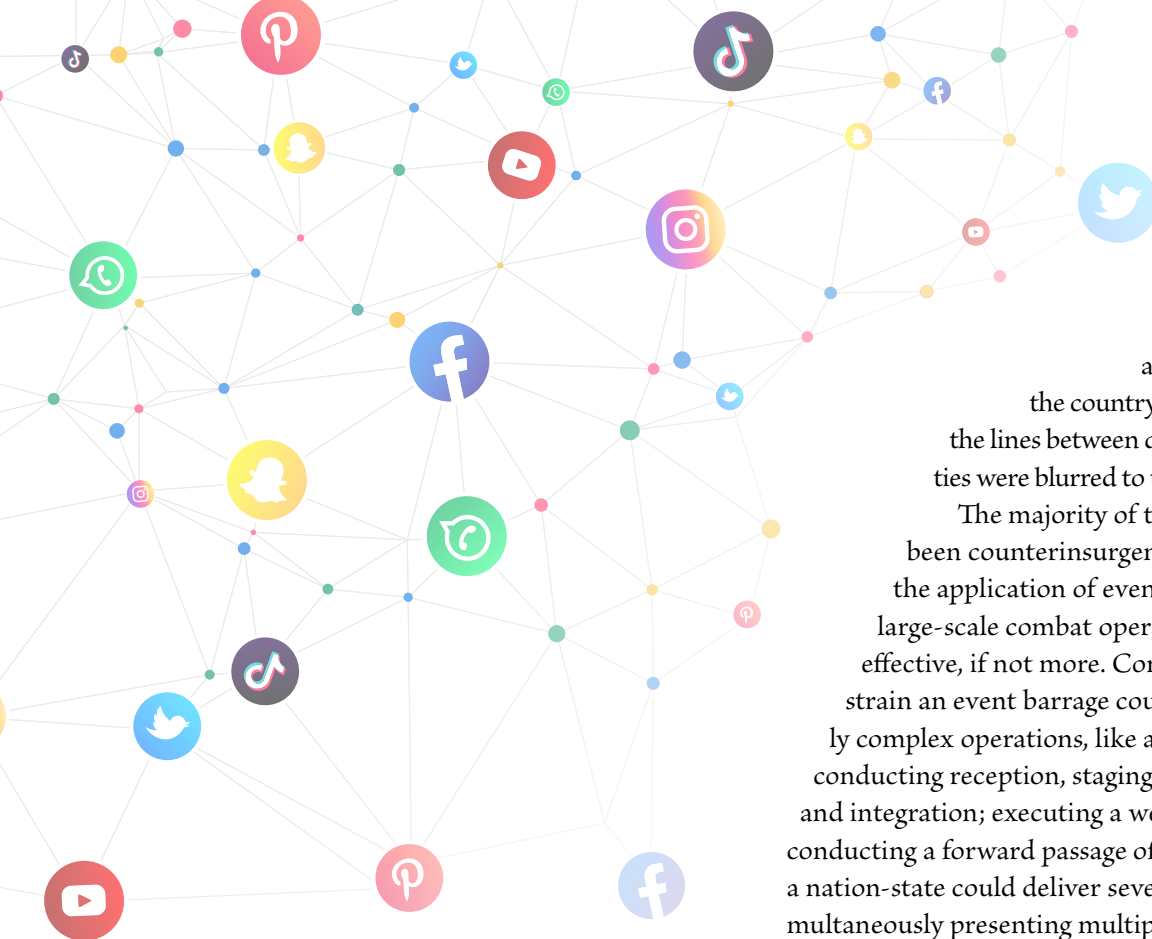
a
the country
the lines between c
ties were blurred to
The majority of t
been counterinsurgen
the application of even
large-scale combat oper
effective, if not more. Co
strain an event barrage cou
ly complex operations, like a
conducting reception, staging
and integration; executing a w
conducting a forward passage of
a nation-state could deliver seve
multaneously presenting multip